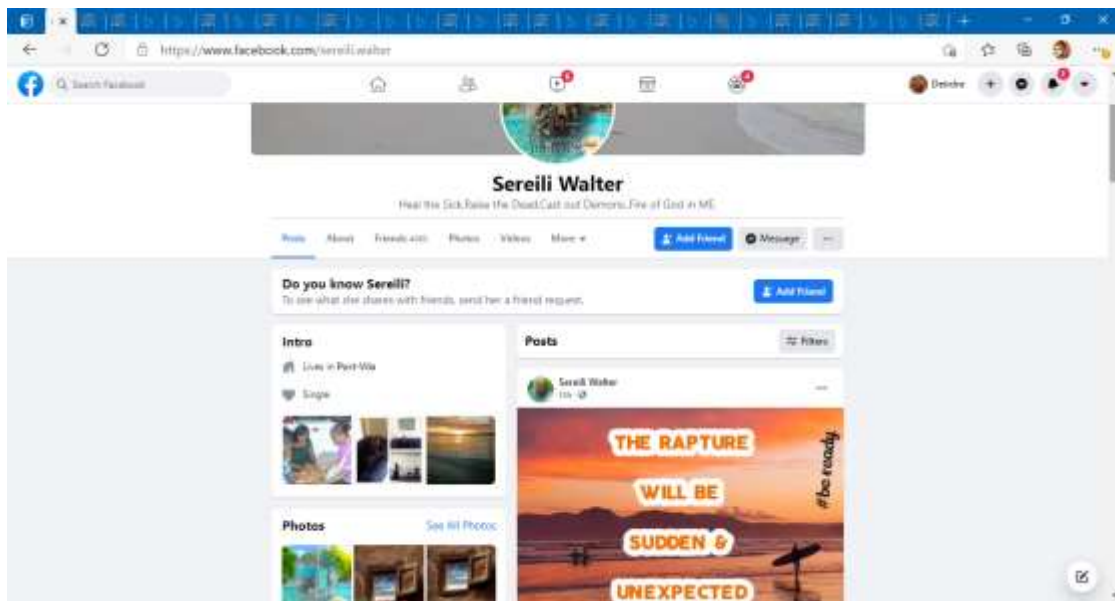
https://www.facebook.com/sereili.walter

Search Facebook

Deirdre

Sereili Walter

Heal the Sick,Raise the Dead,Cast out Demons..Fire of God in ME

Posts About Friends 400 Photos Videos More

Add Friend Message ···

Do you know Sereili?

To see what she shares with friends, send her a friend request.

Add Friend

Intro

Lives in Port-Vila

Single

Photos

See All Photos

Posts

Filters

Sereili Walter

11h

THE RAPTURE WILL BE SUDDEN & UNEXPECTED

#be ready